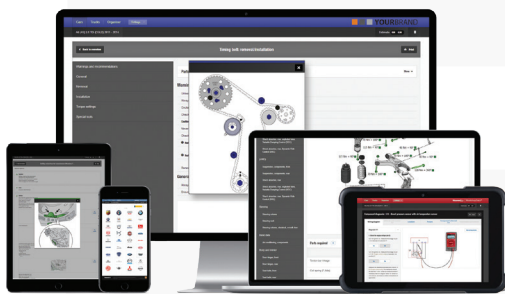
YOURBRAND

Timing belt removal/installation

Back to overview

Next

Warnings and recommendations

General

Removal

Installation

Torque settings

Special tools

Tools

Back required

Sectie

Timing belt removal/installation

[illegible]